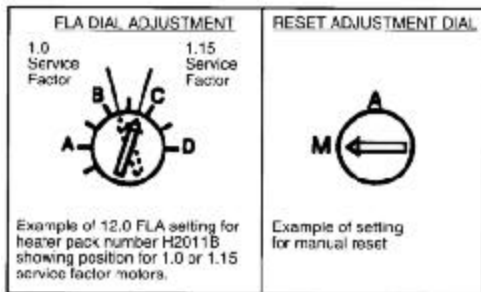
FLA DIAL ADJUSTMENT

1.0 Service Factor

1.15 Service Factor

B

C

A

D

Example of 12.0 FLA setting for heater pack number H2011B showing position for 1.0 or 1.15 service factor motors.

RESET ADJUSTMENT DIAL

A

M

Example of setting for manual reset